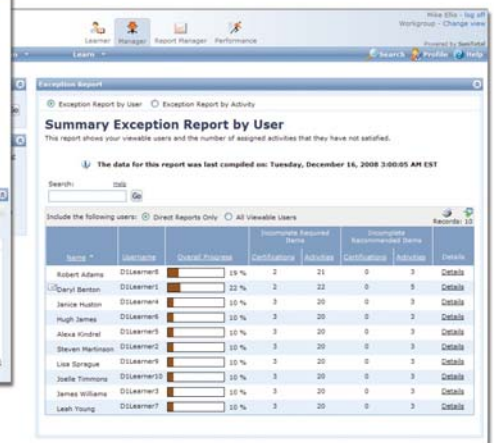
Mike Ellis - log off
Workgroup - Change view
Powered by NetField

Learner Manager Report Manager Performance

Learn

Search Profile Help

Exception Report

Exception Report by User Exception Report by Activity

Summary Exception Report by User

This report shows your viewable users and the number of assigned activities that they have not satisfied.

The data for this report was last compiled on: Tuesday, December 16, 2008 3:00:05 AM EST

Search: Help

Go

Include the following users: Direct Reports Only All Viewable Users

Records: 10

| Name | Username | Overall Progress | Incomplete Required Items Certifications | Incomplete Required Items Activities | Incomplete Recommended Items Certifications | Incomplete Recommended Items Activities | Details |
|---|---|---|---|---|---|---|---|
| Robert Adams | DILearner8 | 19 % | 2 | 21 | 0 | 3 | Details |
| Daryl Benton | DILearner1 | 22 % | 2 | 22 | 0 | 5 | Details |
| Janice Huston | DILearner4 | 10 % | 3 | 20 | 0 | 3 | Details |
| Hugh James | DILearner6 | 10 % | 3 | 20 | 0 | 3 | Details |
| Alexa Kindrel | DILearner5 | 10 % | 3 | 20 | 0 | 3 | Details |
| Steven Martinson | DILearner2 | 10 % | 3 | 20 | 0 | 3 | Details |
| Lisa Sprague | DILearner9 | 10 % | 3 | 20 | 0 | 3 | Details |
| Joelle Timmons | DILearner10 | 10 % | 3 | 20 | 0 | 3 | Details |
| James Williams | DILearner3 | 10 % | 3 | 20 | 0 | 3 | Details |
| Leah Young | DILearner7 | 10 % | 3 | 20 | 0 | 3 | Details |